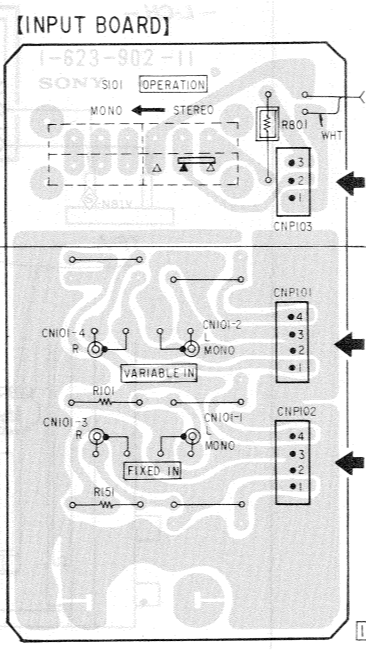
【INPUT BOARD】

1-623-902-11
SONY

S101 OPERATION
MONO ← STEREO

R801
WHT

3
2
1
CNP103

CNP101
4
3
2
1

CN101-4
R

CN101-2
L
MONO

VARIABLE IN

R101

CNP102
4
3
2
1

CN101-3
R

CN101-1
L
MONO

FIXED IN

R151